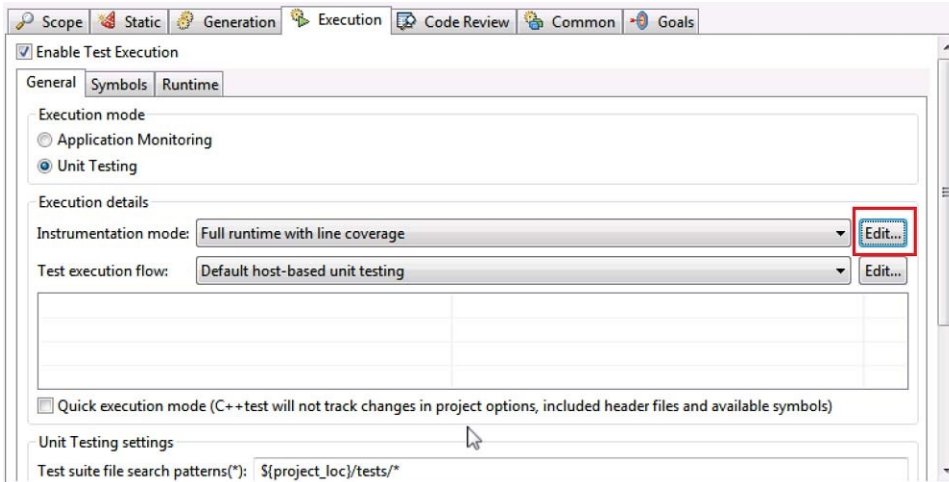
Scope | Static | Generation | Execution | Code Review | Common | Goals

Enable Test Execution

General | Symbols | Runtime

Execution mode

Application Monitoring

Unit Testing

Execution details

Instrumentation mode: Full runtime with line coverage Edit...

Test execution flow: Default host-based unit testing Edit...

Quick execution mode (C++test will not track changes in project options, included header files and available symbols)

Unit Testing settings

Test suite file search patterns(*): ${project_loc}/tests/*